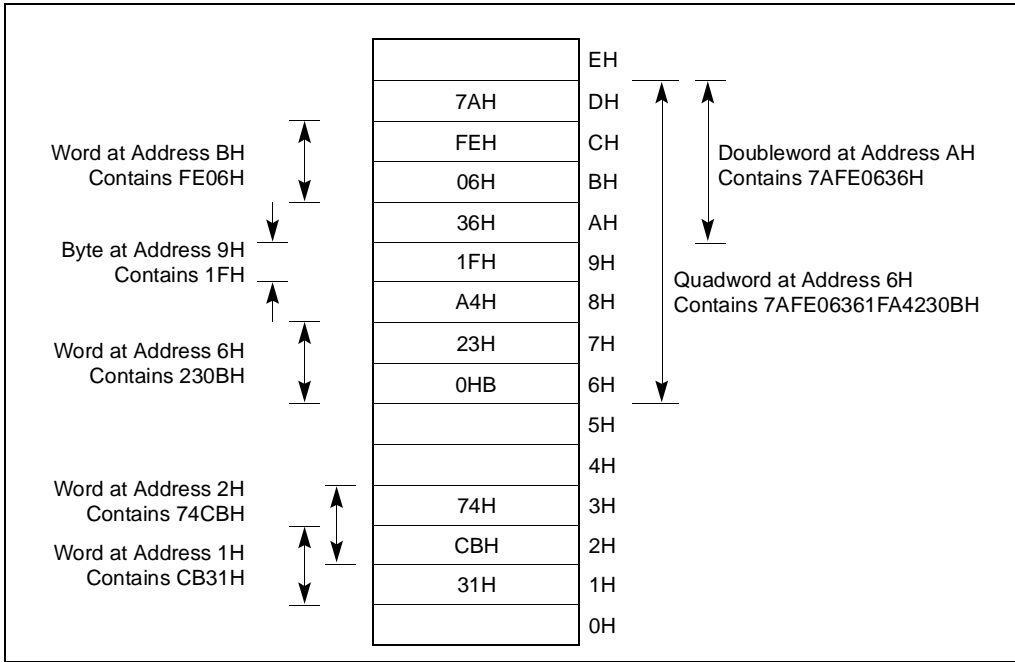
| | |
|---|---|
| | EH |
| 7AH | DH |
| FEH | CH |
| 06H | BH |
| 36H | AH |
| 1FH | 9H |
| A4H | 8H |
| 23H | 7H |
| 0HB | 6H |
| | 5H |
| | 4H |
| 74H | 3H |
| CBH | 2H |
| 31H | 1H |
| | 0H |

Word at Address BH Contains FE06H

Byte at Address 9H Contains 1FH

Word at Address 6H Contains 230BH

Word at Address 2H Contains 74CBH

Word at Address 1H Contains CB31H

Doubleword at Address AH Contains 7AFE0636H

Quadword at Address 6H Contains 7AFE06361FA4230BH